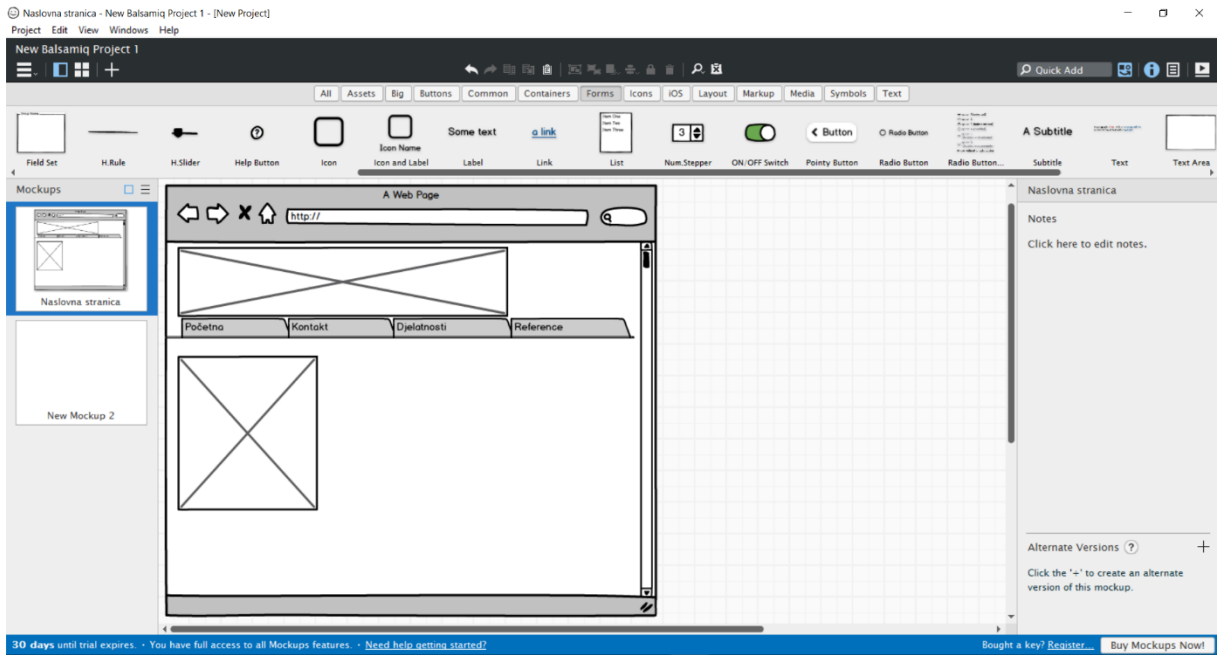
Naslovna stranica - New Balsamiq Project 1 - [New Project]

Project Edit View Windows Help

New Balsamiq Project 1

Quick Add

All Assets Big Buttons Common Containers Forms Icons iOS Layout Markup Media Symbols Text

Field Set H.Rule H.Slider Help Button Icon Icon Name Icon and Label Some text Label a link Link Item One Item Two Item Three List 3 Num.Stepper ON/OFF Switch Button Pointy Button Radio Button Radio Button Radio Button... A Subtitle Subtitle Text Text Area

Mockups

Naslovna stranica

New Mockup 2

A Web Page

http://

Početna Kontokt Djelatnosti Reference

Naslovna stranica

Notes

Click here to edit notes.

Alternate Versions ?

Click the '+' to create an alternate version of this mockup.

30 days until trial expires. • You have full access to all Mockups features. • Need help getting started?

Bought a key? Register... Buy Mockups Now!